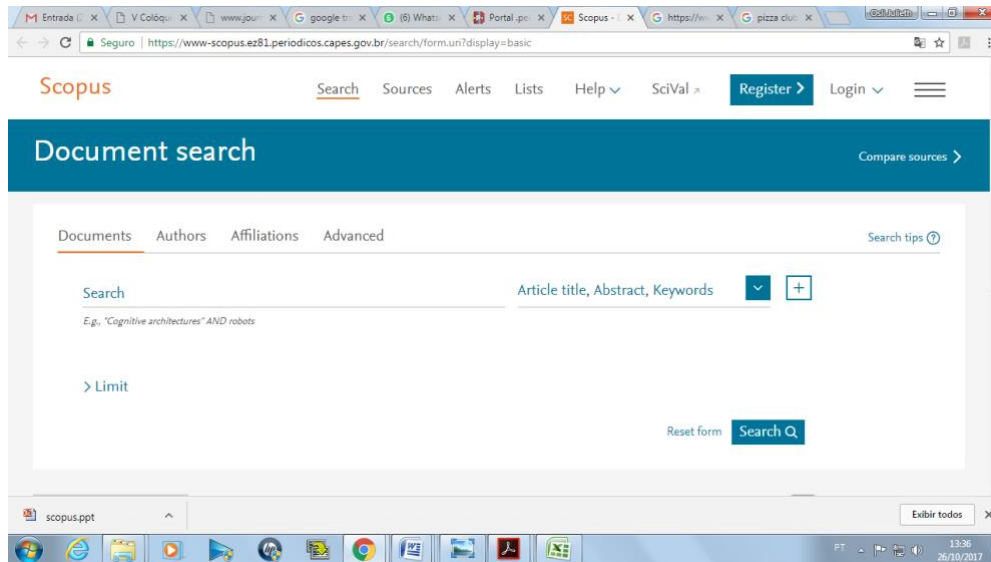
M Entrada ( × | V Colóqui × | www.jour × | G google tr × | (6) Whats × | Portal .pe × | SC Scopus - × | G https://w × | G pizza club × |

Seguro | https://www-scopus.ez81.periodicos.capes.gov.br/search/form.uri?display=basic

Scopus

Search Sources Alerts Lists Help SciVal Register Login

Document search

Compare sources

Documents Authors Affiliations Advanced

Search tips

Search

E.g., "Cognitive architectures" AND robots

Article title, Abstract, Keywords

+

> Limit

Reset form Search

scopus.ppt

Exibir todos

PT

13:36
26/10/2017